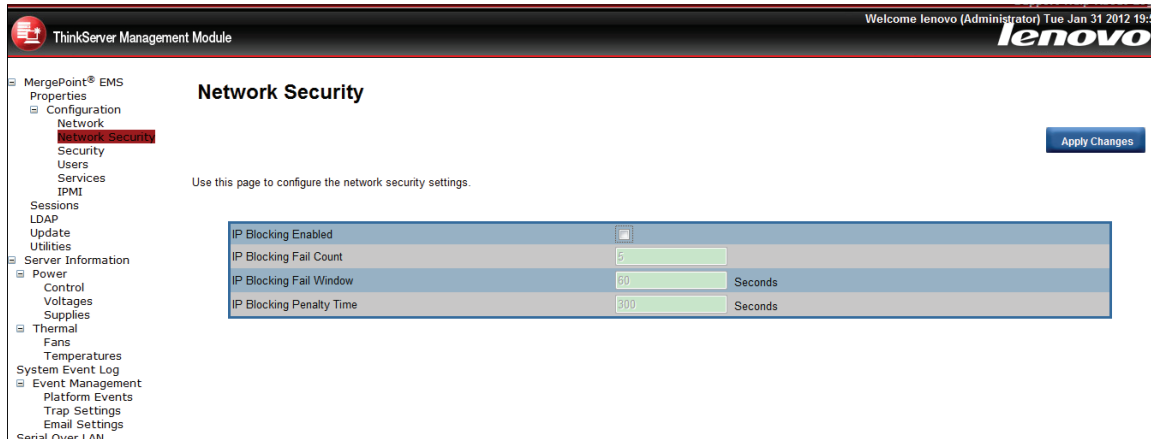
ThinkServer Management Module

Welcome lenovo (Administrator) Tue Jan 31 2012 19:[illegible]

lenovo

⊟ MergePoint® EMS
Properties
⊟ Configuration
Network
Network Security
Security
Users
Services
IPMI
Sessions
LDAP
Update
Utilities
⊟ Server Information
⊟ Power
Control
Voltages
Supplies
⊟ Thermal
Fans
Temperatures
System Event Log
⊟ Event Management
Platform Events
Trap Settings
Email Settings
Serial Over LAN

Network Security

Apply Changes

Use this page to configure the network security settings.

| | | |
|---|---|---|
| IP Blocking Enabled | | |
| IP Blocking Fail Count | 5 | |
| IP Blocking Fail Window | 60 | Seconds |
| IP Blocking Penalty Time | 300 | Seconds |